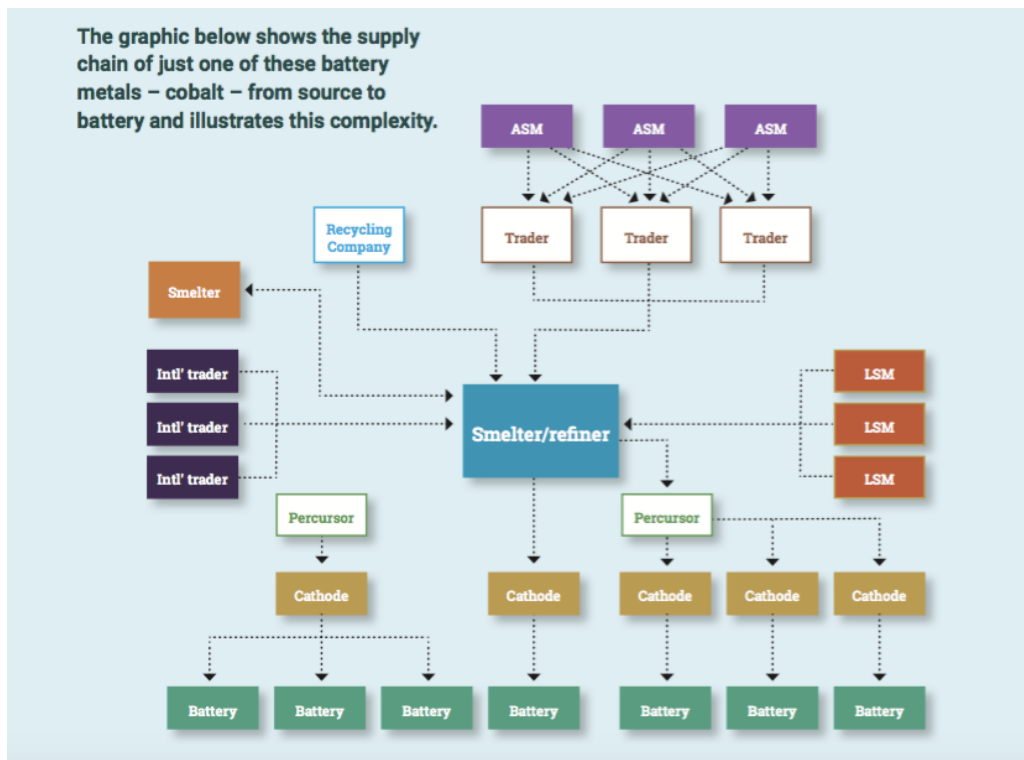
The graphic below shows the supply chain of just one of these battery metals – cobalt – from source to battery and illustrates this complexity.

ASM
ASM
ASM

Trader
Trader
Trader

Recycling Company

Smelter

Intl' trader
Intl' trader
Intl' trader

Smelter/refiner

LSM
LSM
LSM

Percursor
Percursor

Cathode
Cathode
Cathode
Cathode
Cathode

Battery
Battery
Battery
Battery
Battery
Battery
Battery